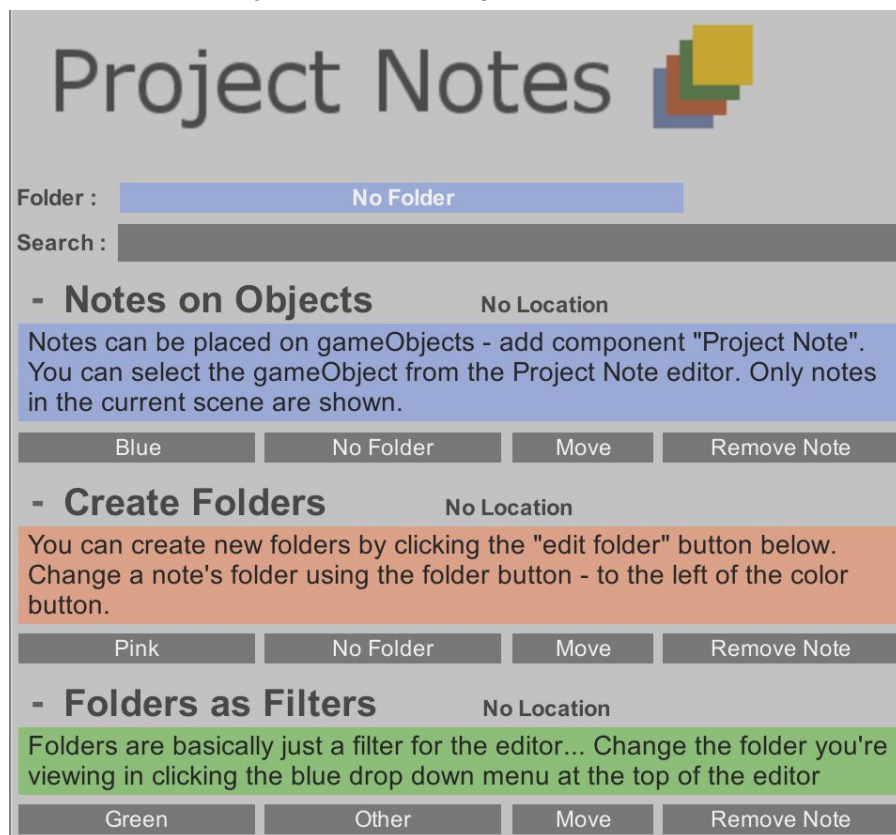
Project Notes

Folder : No Folder

Search :

- Notes on Objects No Location

Notes can be placed on gameObjects - add component "Project Note". You can select the gameObject from the Project Note editor. Only notes in the current scene are shown.

Blue | No Folder | Move | Remove Note

- Create Folders No Location

You can create new folders by clicking the "edit folder" button below. Change a note's folder using the folder button - to the left of the color button.

Pink | No Folder | Move | Remove Note

- Folders as Filters No Location

Folders are basically just a filter for the editor... Change the folder you're viewing in clicking the blue drop down menu at the top of the editor

Green | Other | Move | Remove Note